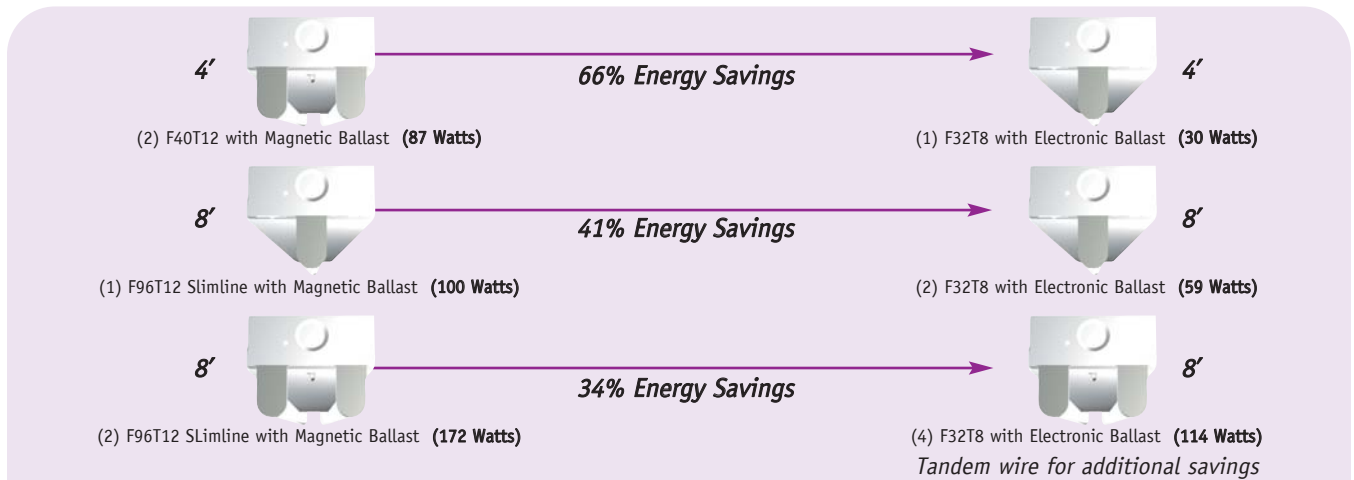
4′

66% Energy Savings

4′

(2) F40T12 with Magnetic Ballast **(87 Watts)**

(1) F32T8 with Electronic Ballast **(30 Watts)**

8′

41% Energy Savings

8′

(1) F96T12 Slimline with Magnetic Ballast **(100 Watts)**

(2) F32T8 with Electronic Ballast **(59 Watts)**

8′

34% Energy Savings

8′

(2) F96T12 SLimline with Magnetic Ballast **(172 Watts)**

(4) F32T8 with Electronic Ballast **(114 Watts)**

Tandem wire for additional savings